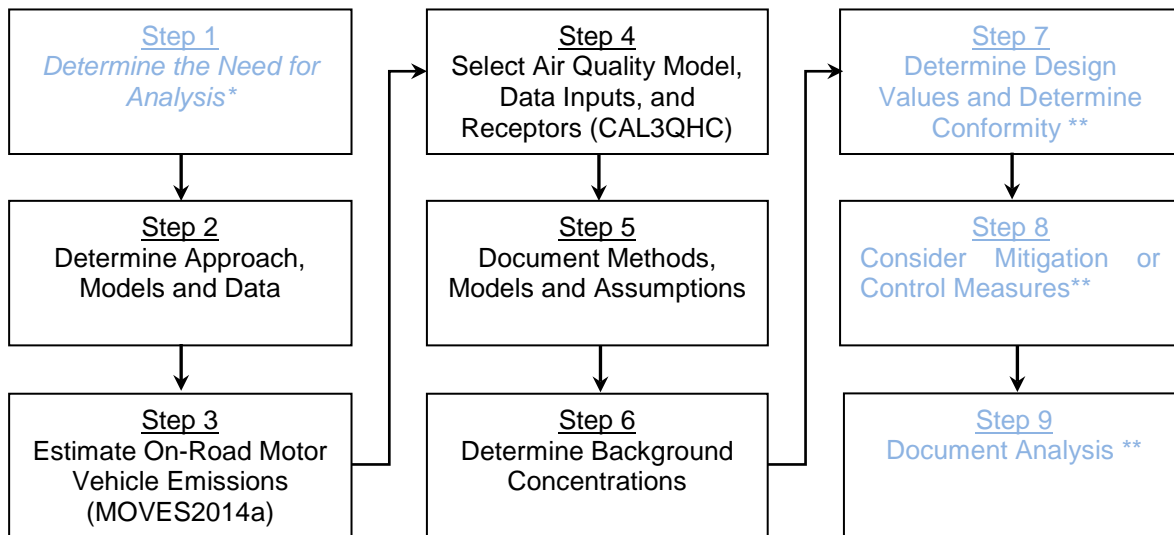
Step 1
Determine the Need for Analysis*

Step 2
Determine Approach, Models and Data

Step 3
Estimate On-Road Motor Vehicle Emissions (MOVES2014a)

Step 4
Select Air Quality Model, Data Inputs, and Receptors (CAL3QHC)

Step 5
Document Methods, Models and Assumptions

Step 6
Determine Background Concentrations

Step 7
Determine Design Values and Determine Conformity **

Step 8
Consider Mitigation or Control Measures**

Step 9
Document Analysis **